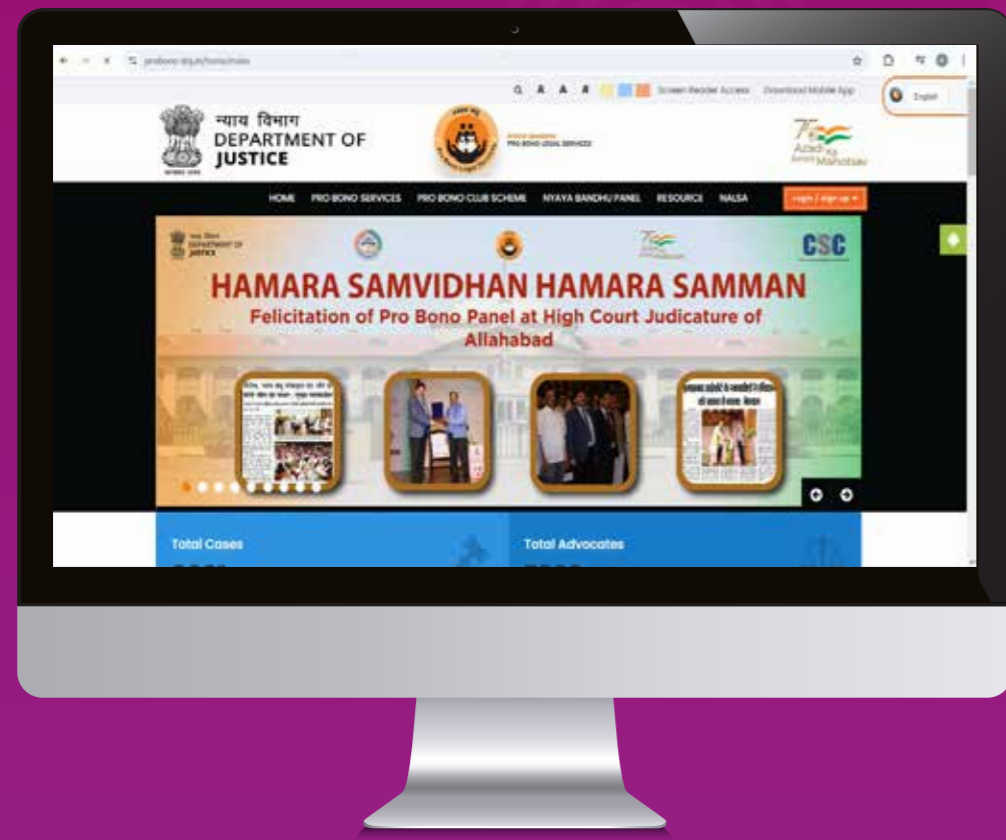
probono-doj.in/home/index

Q A A A Screen Reader Access Download Mobile App English

न्याय विभाग
DEPARTMENT OF
JUSTICE

PRO BONO LEGAL SERVICES

Azadi Ka Amrit Mahotsav

HOME PRO BONO SERVICES PRO BONO CLUB SCHEME NYAYA BANDHU PANEL RESOURCE NALSA Login / sign up

DEPARTMENT OF JUSTICE

CSC

HAMARA SAMVIDHAN HAMARA SAMMAN
Felicitation of Pro Bono Panel at High Court Judicature of Allahabad

Total Cases

Total Advocates